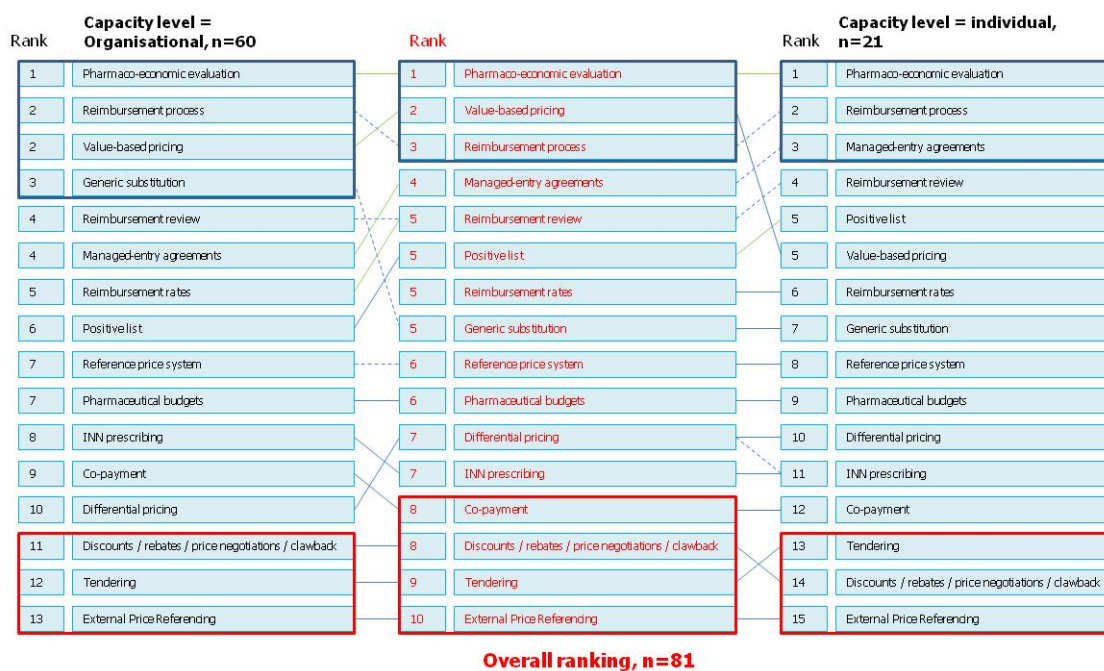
Rank Capacity level = Organisational, n=60

| Rank | |
|---|---|
| 1 | Pharmaco-economic evaluation |
| 2 | Reimbursement process |
| 2 | Value-based pricing |
| 3 | Generic substitution |
| 4 | Reimbursement review |
| 4 | Managed-entry agreements |
| 5 | Reimbursement rates |
| 6 | Positive list |
| 7 | Reference price system |
| 7 | Pharmaceutical budgets |
| 8 | INN prescribing |
| 9 | Co-payment |
| 10 | Differential pricing |
| 11 | Discounts / rebates / price negotiations / clawback |
| 12 | Tendering |
| 13 | External Price Referencing |

Rank

| Rank | |
|---|---|
| 1 | Pharmaco-economic evaluation |
| 2 | Value-based pricing |
| 3 | Reimbursement process |
| 4 | Managed-entry agreements |
| 5 | Reimbursement review |
| 5 | Positive list |
| 5 | Reimbursement rates |
| 5 | Generic substitution |
| 6 | Reference price system |
| 6 | Pharmaceutical budgets |
| 7 | Differential pricing |
| 7 | INN prescribing |
| 8 | Co-payment |
| 8 | Discounts / rebates / price negotiations / clawback |
| 9 | Tendering |
| 10 | External Price Referencing |

Rank Capacity level = individual, n=21

| Rank | |
|---|---|
| 1 | Pharmaco-economic evaluation |
| 2 | Reimbursement process |
| 3 | Managed-entry agreements |
| 4 | Reimbursement review |
| 5 | Positive list |
| 5 | Value-based pricing |
| 6 | Reimbursement rates |
| 7 | Generic substitution |
| 8 | Reference price system |
| 9 | Pharmaceutical budgets |
| 10 | Differential pricing |
| 11 | INN prescribing |
| 12 | Co-payment |
| 13 | Tendering |
| 14 | Discounts / rebates / price negotiations / clawback |
| 15 | External Price Referencing |

Overall ranking, n=81